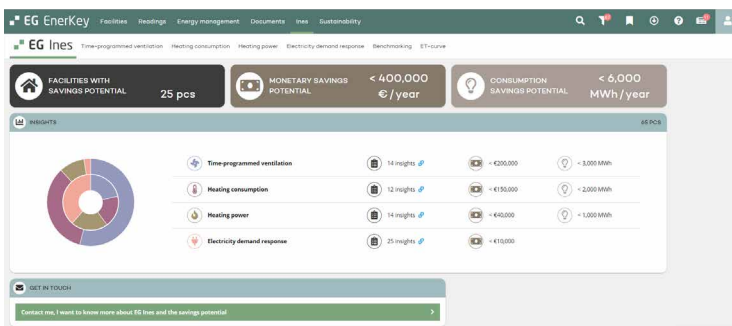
EG EnerKey Facilities Readings Energy management Documents Ines Sustainability

EG Ines Time-programmed ventilation Heating consumption Heating power Electricity demand response Benchmarking ET-curve

FACILITIES WITH SAVINGS POTENTIAL 25 pcs

MONETARY SAVINGS POTENTIAL < 400,000 €/year

CONSUMPTION SAVINGS POTENTIAL < 6,000 MWh/year

INSIGHTS 65 PCS

| | | | |
|---|---|---|---|
| Time-programmed ventilation | 14 insights | < €200,000 | < 3,000 MWh |
| Heating consumption | 12 insights | < €150,000 | < 2,000 MWh |
| Heating power | 14 insights | < €40,000 | < 1,000 MWh |
| Electricity demand response | 25 insights | < €10,000 | |

GET IN TOUCH

Contact me, I want to know more about EG Ines and the savings potential